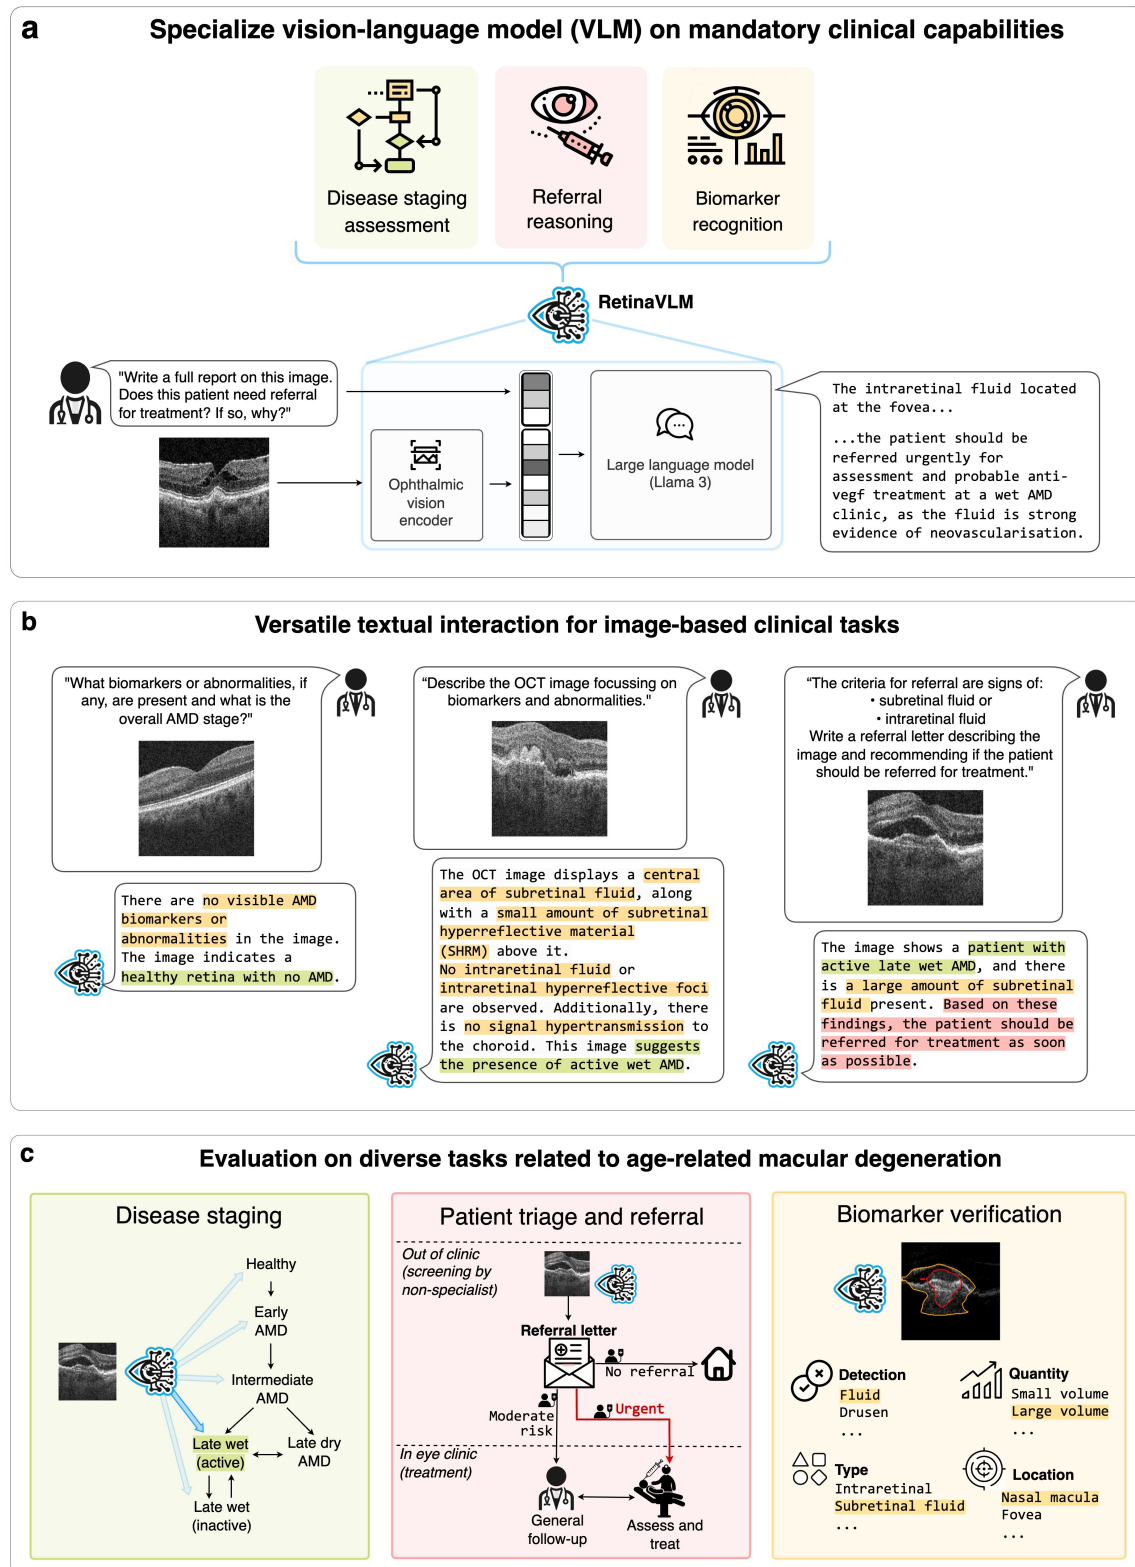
a
Specialize vision-language model (VLM) on mandatory clinical capabilities

Disease staging assessment

Referral reasoning

Biomarker recognition

RetinaVLM

"Write a full report on this image. Does this patient need referral for treatment? If so, why?"

Ophthalmic vision encoder

Large language model (Llama 3)

The intraretinal fluid located at the fovea...

...the patient should be referred urgently for assessment and probable anti-vegf treatment at a wet AMD clinic, as the fluid is strong evidence of neovascularisation.

b
Versatile textual interaction for image-based clinical tasks

"What biomarkers or abnormalities, if any, are present and what is the overall AMD stage?"

There are no visible AMD biomarkers or abnormalities in the image. The image indicates a healthy retina with no AMD.

"Describe the OCT image focussing on biomarkers and abnormalities."

The OCT image displays a central area of subretinal fluid, along with a small amount of subretinal hyperreflective material (SHRM) above it. No intraretinal fluid or intraretinal hyperreflective foci are observed. Additionally, there is no signal hypertransmission to the choroid. This image suggests the presence of active wet AMD.

"The criteria for referral are signs of:
• subretinal fluid or
• intraretinal fluid
Write a referral letter describing the image and recommending if the patient should be referred for treatment."

The image shows a patient with active late wet AMD, and there is a large amount of subretinal fluid present. Based on these findings, the patient should be referred for treatment as soon as possible.

c
Evaluation on diverse tasks related to age-related macular degeneration

Disease staging

Healthy
Early AMD
Intermediate AMD
Late wet (active)
Late dry AMD
Late wet (inactive)

Patient triage and referral

Out of clinic (screening by non-specialist)

Referral letter

No referral

Moderate risk

Urgent

In eye clinic (treatment)

General follow-up

Assess and treat

Biomarker verification

Detection
Fluid
Drusen
...

Quantity
Small volume
Large volume
...

Type
Intraretinal
Subretinal fluid
...

Location
Nasal macula
Fovea
...